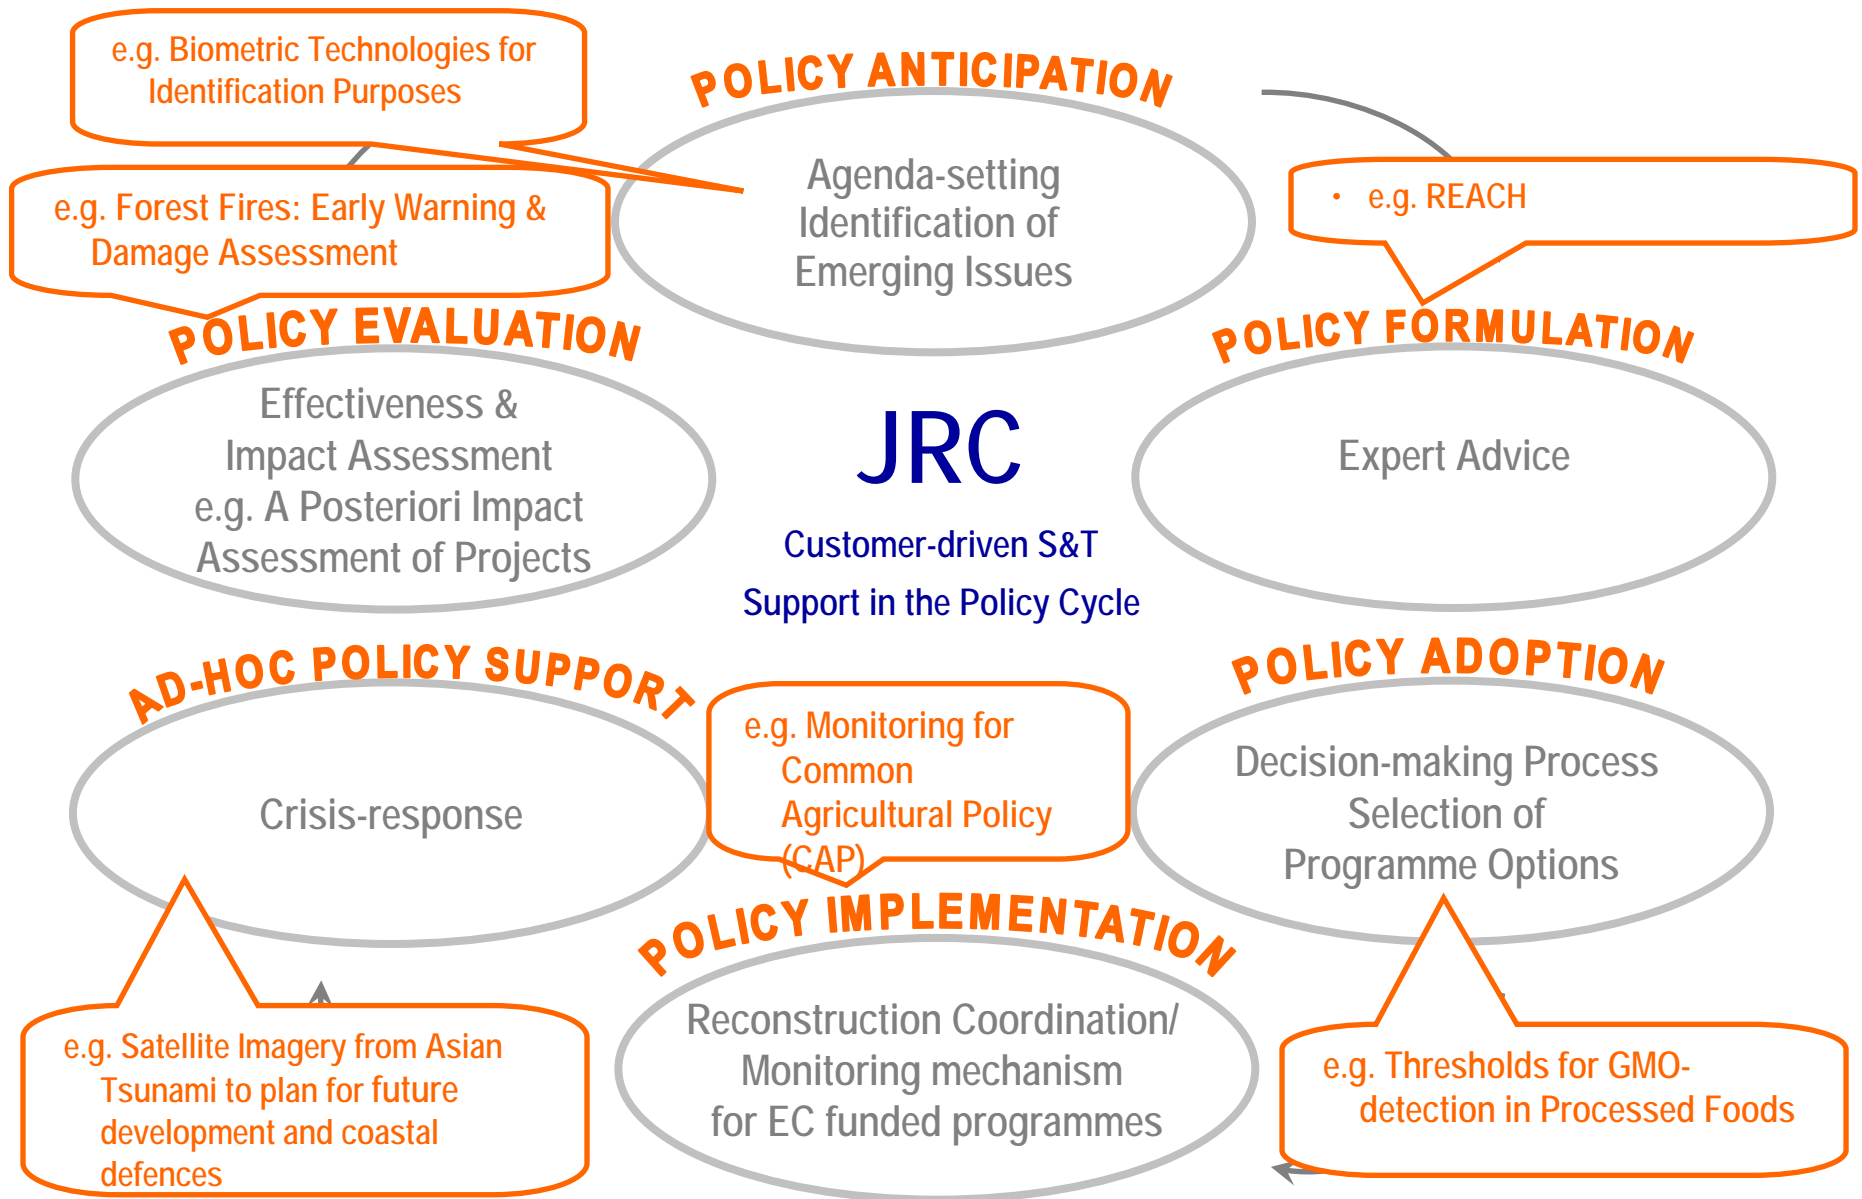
e.g. Biometric Technologies for Identification Purposes

POLICY ANTICIPATION

Agenda-setting Identification of Emerging Issues

• e.g. REACH

e.g. Forest Fires: Early Warning & Damage Assessment

POLICY EVALUATION

Effectiveness & Impact Assessment e.g. A Posteriori Impact Assessment of Projects

JRC

Customer-driven S&T

Support in the Policy Cycle

POLICY FORMULATION

Expert Advice

AD-HOC POLICY SUPPORT

Crisis-response

e.g. Monitoring for Common Agricultural Policy (CAP)

POLICY ADOPTION

Decision-making Process Selection of Programme Options

POLICY IMPLEMENTATION

Reconstruction Coordination/ Monitoring mechanism for EC funded programmes

e.g. Satellite Imagery from Asian Tsunami to plan for future development and coastal defences

e.g. Thresholds for GMO-detection in Processed Foods